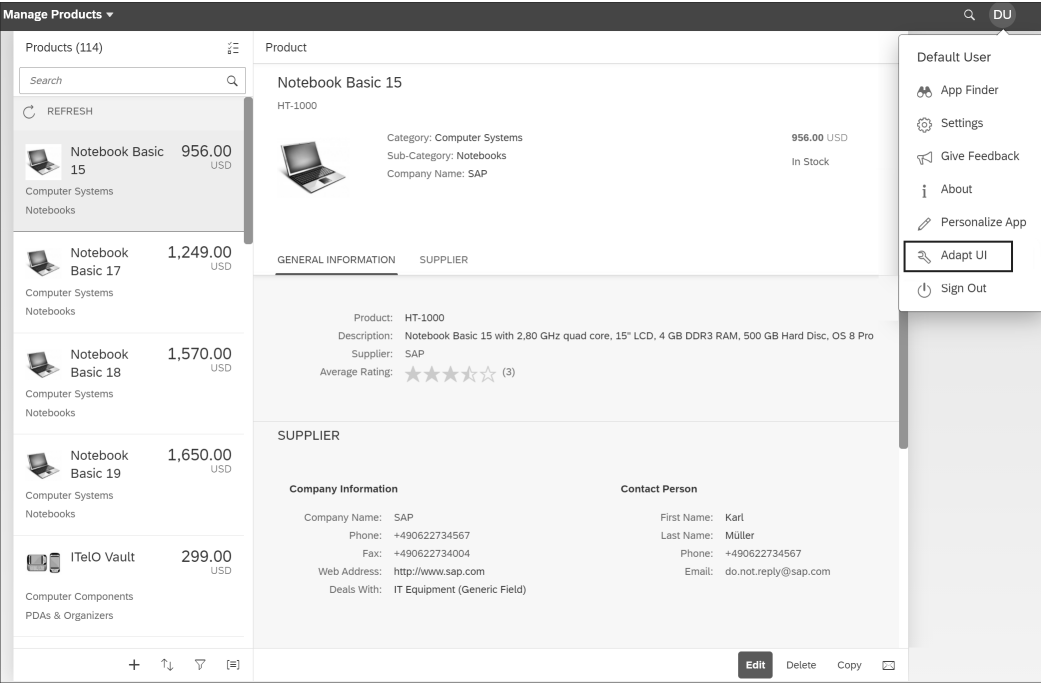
Manage Products ▾

DU

Products (114)

Search

REFRESH

Notebook Basic 15 956.00 USD
Computer Systems
Notebooks

Notebook Basic 17 1,249.00 USD
Computer Systems
Notebooks

Notebook Basic 18 1,570.00 USD
Computer Systems
Notebooks

Notebook Basic 19 1,650.00 USD
Computer Systems
Notebooks

ITelO Vault 299.00 USD
Computer Components
PDAs & Organizers

Product

Notebook Basic 15
HT-1000

Category: Computer Systems
Sub-Category: Notebooks
Company Name: SAP

956.00 USD
In Stock

GENERAL INFORMATION SUPPLIER

Product: HT-1000
Description: Notebook Basic 15 with 2,80 GHz quad core, 15" LCD, 4 GB DDR3 RAM, 500 GB Hard Disc, OS 8 Pro
Supplier: SAP
Average Rating: (3)

SUPPLIER

Company Information

Company Name: SAP
Phone: +490622734567
Fax: +490622734004
Web Address: http://www.sap.com
Deals With: IT Equipment (Generic Field)

Contact Person

First Name: Karl
Last Name: Müller
Phone: +490622734567
Email: do.not.reply@sap.com

Edit Delete Copy

Default User
App Finder
Settings
Give Feedback
About
Personalize App
Adapt UI
Sign Out